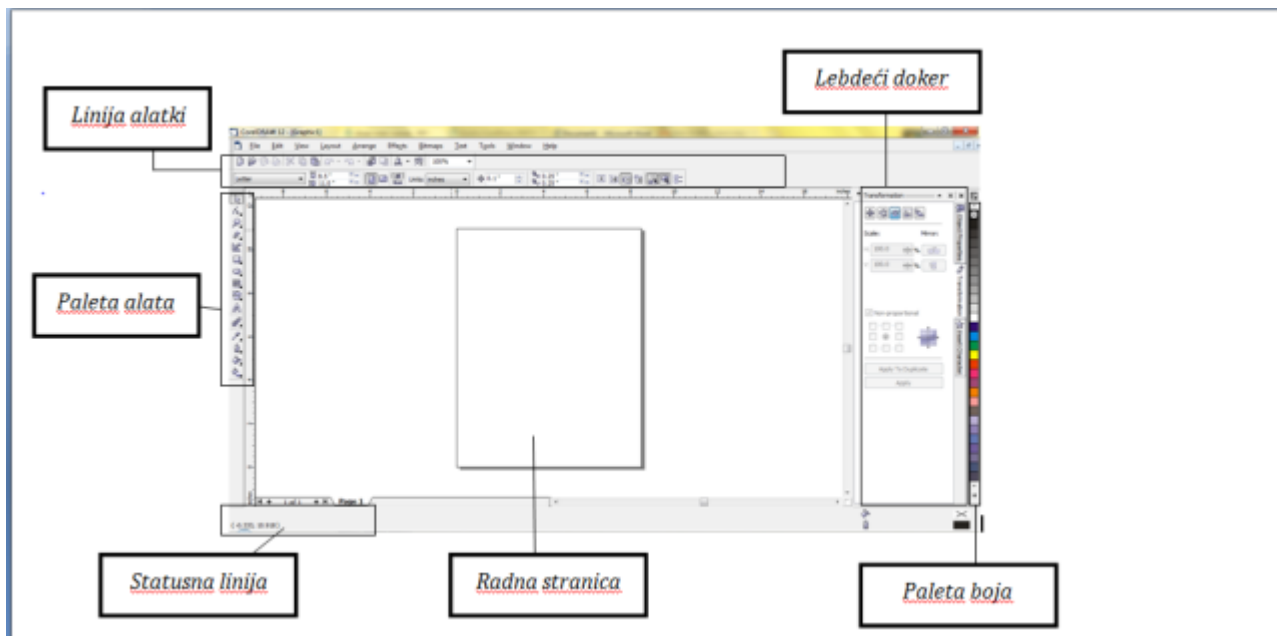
Lebdeći doker

Linija alatki

CorelDRAW 12 - [Graphic1]

File Edit View Layout Arrange Effects Bitmaps Text Tools Window Help

100%

Letter

Units: inches

Transformation

Scale: Mirror:

100.0

100.0

Non-proportional

Apply To Duplicate

Apply

Paleta alata

1 of 1 Page 1

Statusna linija

Radna stranica

Paleta boja